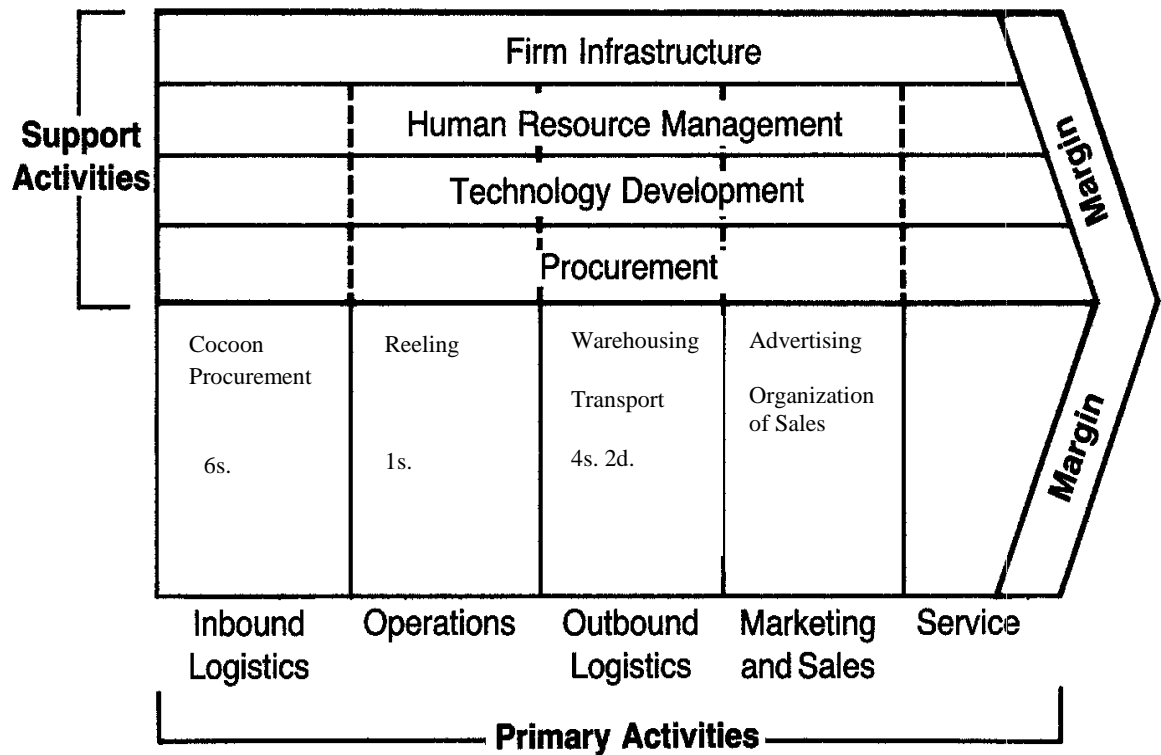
Support Activities

Firm Infrastructure

Human Resource Management

Technology Development

Procurement

Margin

Cocoon Procurement

6s.

Reeling

1s.

Warehousing

Transport

4s. 2d.

Advertising

Organization of Sales

Margin

Inbound Logistics

Operations

Outbound Logistics

Marketing and Sales

Service

Primary Activities